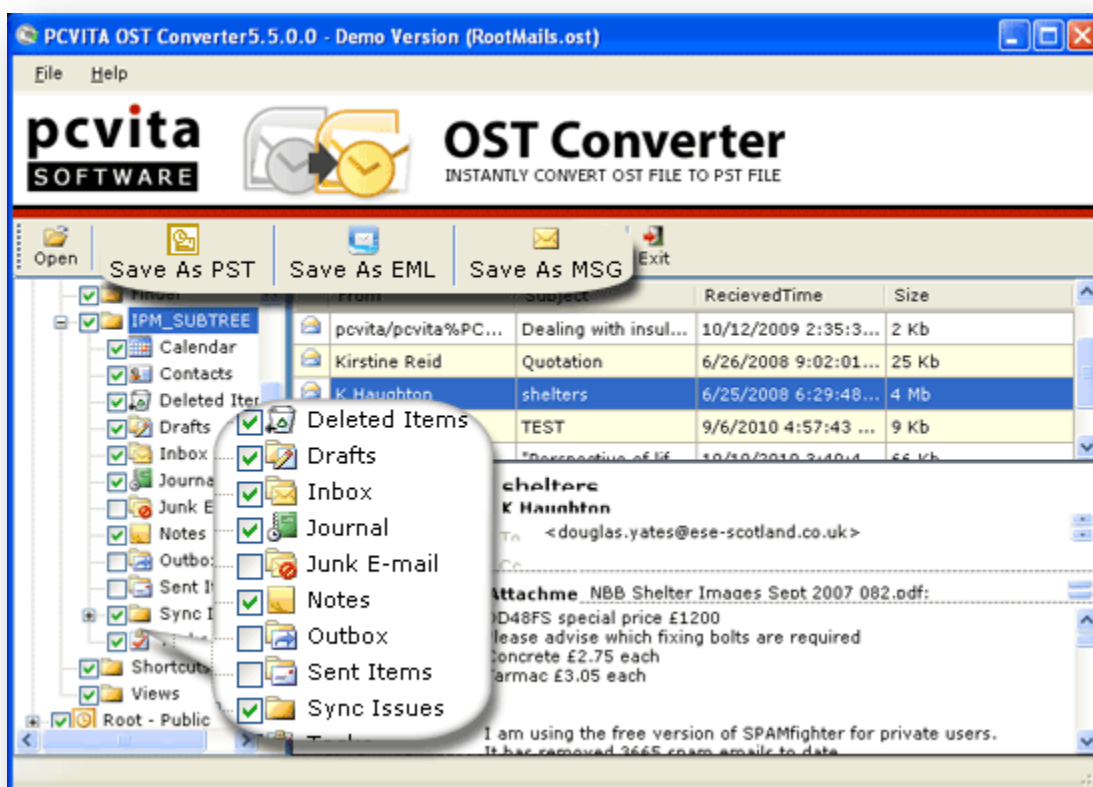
PCVITA OST Converter5.5.0.0 - Demo Version (RootMails.ost)

File Help

pcvita SOFTWARE

OST Converter
INSTANTLY CONVERT OST FILE TO PST FILE

Open Save As PST Save As EML Save As MSG Exit

Finder
IPM_SUBTREE
Calendar
Contacts
Deleted Iter
Drafts
Inbox
Journa
Junk E
Notes
Outbo
Sent I
Sync I
Shortcuts
Views
Root - Public

Deleted Items
Drafts
Inbox
Journal
Junk E-mail
Notes
Outbox
Sent Items
Sync Issues

| From | Subject | RecievedTime | Size |
|---|---|---|---|
| pcvita/pcvita%PC... | Dealing with insul... | 10/12/2009 2:35:3... | 2 Kb |
| Kirstine Reid | Quotation | 6/26/2008 9:02:01... | 25 Kb |
| K Haughton | shelters | 6/25/2008 6:29:48... | 4 Mb |
| | TEST | 9/6/2010 4:57:43 ... | 9 Kb |
| | "Perspective of lif | 10/10/2010 3:40:4 | 66 Kb |

shelters
K Haughton
To <douglas.yates@ese-scotland.co.uk>
Cc
Attachme NBB Shelter Images Sept 2007 082.pdf;
D48FS special price £1200
lease advise which fixing bolts are required
Concrete £2.75 each
armac £3.05 each

I am using the free version of SPAMfighter for private users.
It has removed 3665 spam emails to date.